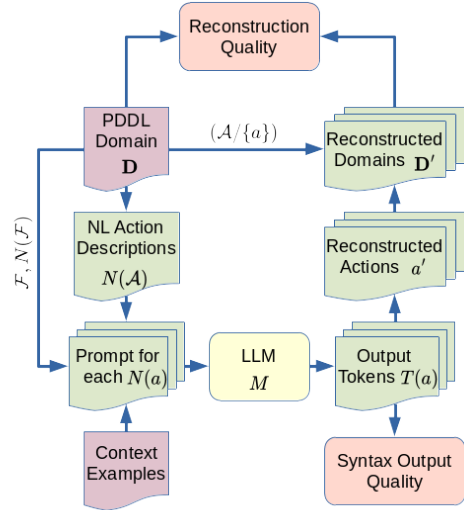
Reconstruction Quality

PDDL Domain $\mathbf{D}$

$(\mathcal{A}/\{a\})$

Reconstructed Domains $\mathbf{D}'$

$\mathcal{F}, N(\mathcal{F})$

NL Action Descriptions $N(\mathcal{A})$

Reconstructed Actions $a'$

Prompt for each $N(a)$

LLM $M$

Output Tokens $T(a)$

Context Examples

Syntax Output Quality